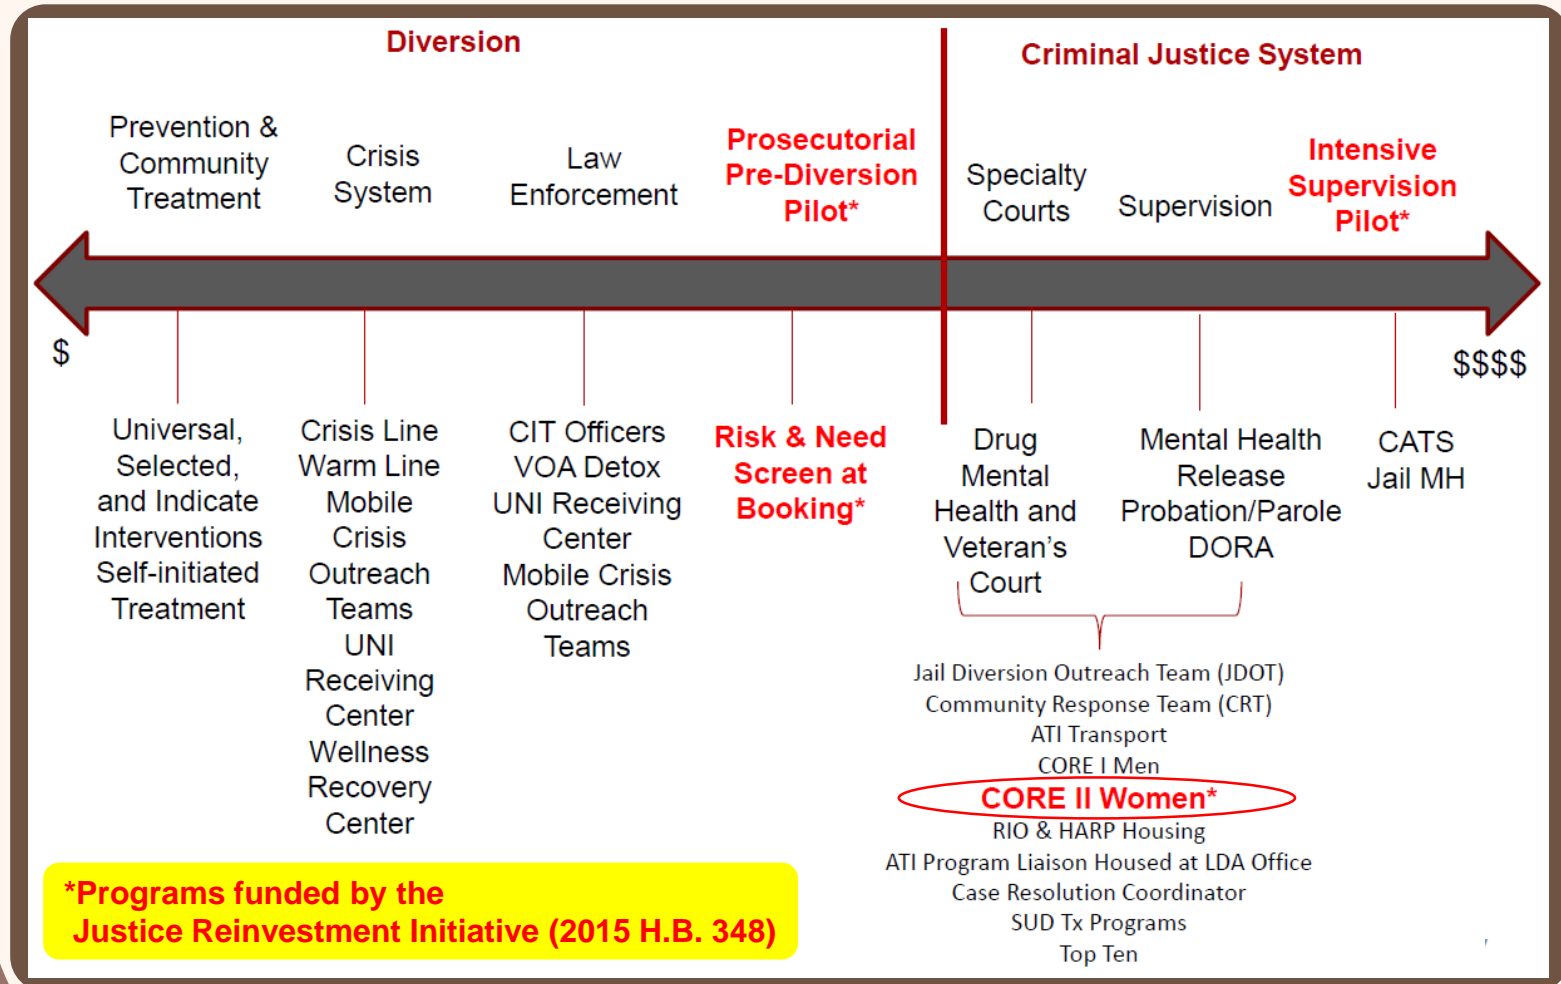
Diversion

Criminal Justice System

Prevention & Community Treatment

Crisis System

Law Enforcement

Prosecutorial Pre-Diversion Pilot*

Specialty Courts

Supervision

Intensive Supervision Pilot*

$

$$$$

Universal, Selected, and Indicate Interventions Self-initiated Treatment

Crisis Line Warm Line Mobile Crisis Outreach Teams UNI Receiving Center Wellness Recovery Center

CIT Officers VOA Detox UNI Receiving Center Mobile Crisis Outreach Teams

Risk & Need Screen at Booking*

Drug Mental Health and Veteran's Court

Mental Health Release Probation/Parole DORA

CATS Jail MH

Jail Diversion Outreach Team (JDOT)
Community Response Team (CRT)
ATI Transport
CORE I Men
CORE II Women*
RIO & HARP Housing
ATI Program Liaison Housed at LDA Office
Case Resolution Coordinator
SUD Tx Programs
Top Ten

*Programs funded by the Justice Reinvestment Initiative (2015 H.B. 348)